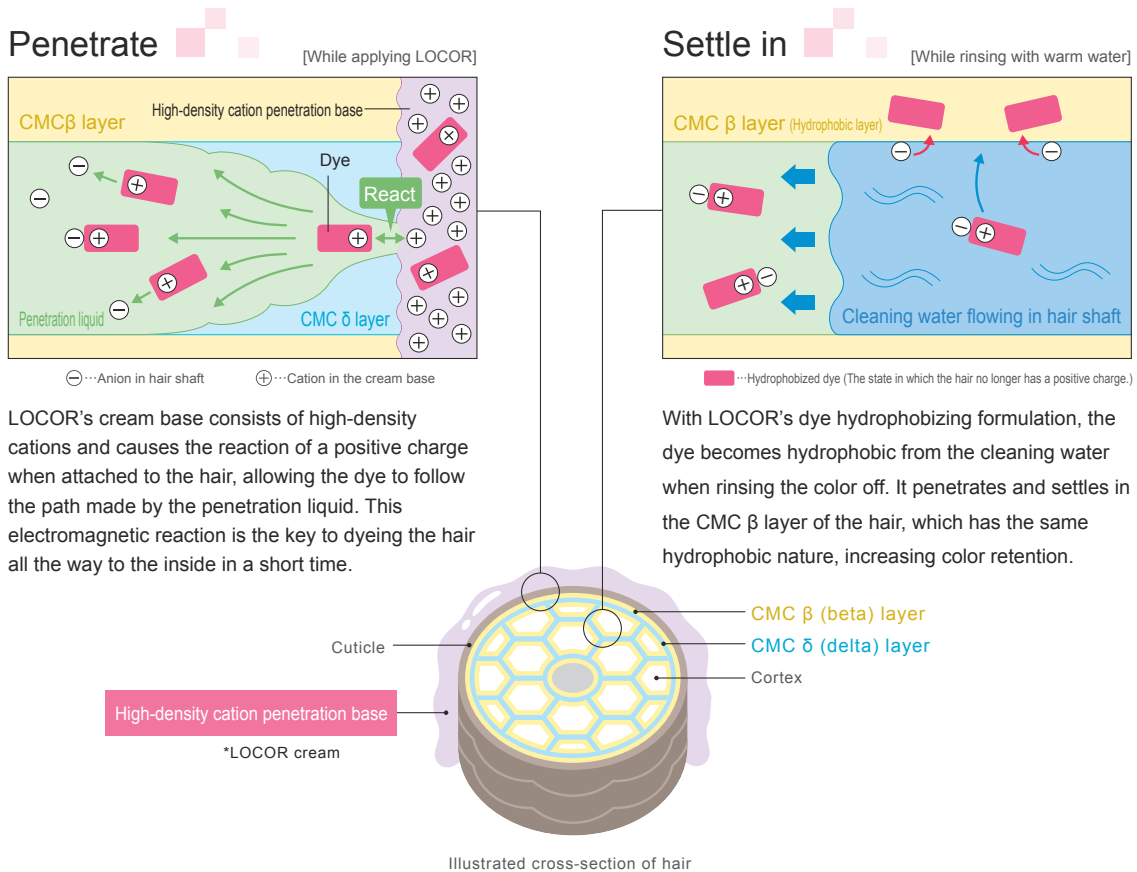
Penetrate

[While applying LOCOR]

CMCβ layer

High-density cation penetration base

Dye

React

Penetration liquid

CMC δ layer

⊖···Anion in hair shaft ⊕···Cation in the cream base

LOCOR's cream base consists of high-density cations and causes the reaction of a positive charge when attached to the hair, allowing the dye to follow the path made by the penetration liquid. This electromagnetic reaction is the key to dyeing the hair all the way to the inside in a short time.

Settle in

[While rinsing with warm water]

CMC β layer (Hydrophobic layer)

Cleaning water flowing in hair shaft

···Hydrophobized dye (The state in which the hair no longer has a positive charge.)

With LOCOR's dye hydrophobizing formulation, the dye becomes hydrophobic from the cleaning water when rinsing the color off. It penetrates and settles in the CMC β layer of the hair, which has the same hydrophobic nature, increasing color retention.

Cuticle

CMC β (beta) layer

CMC δ (delta) layer

Cortex

High-density cation penetration base

*LOCOR cream

Illustrated cross-section of hair